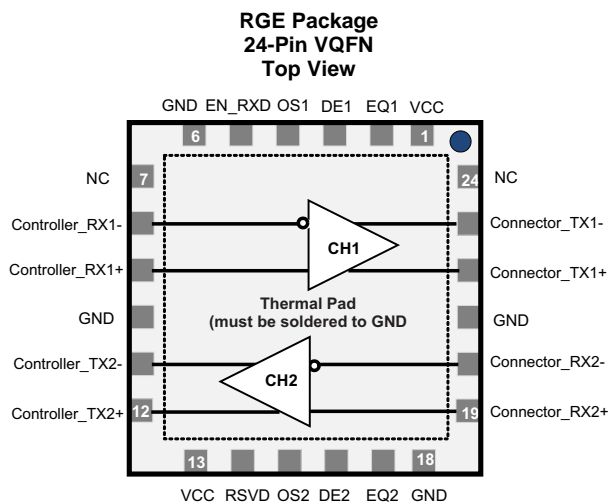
RGE Package
24-Pin VQFN
Top View

GND EN_RXD OS1 DE1 EQ1 VCC

6

1

NC 7

24 NC

Controller_RX1-

Connector_TX1-

CH1

Controller_RX1+

Connector_TX1+

GND

Thermal Pad
(must be soldered to GND

GND

Controller_TX2-

Connector_RX2-

CH2

Controller_TX2+ 12

19 Connector_RX2+

13

18

VCC RSVD OS2 DE2 EQ2 GND